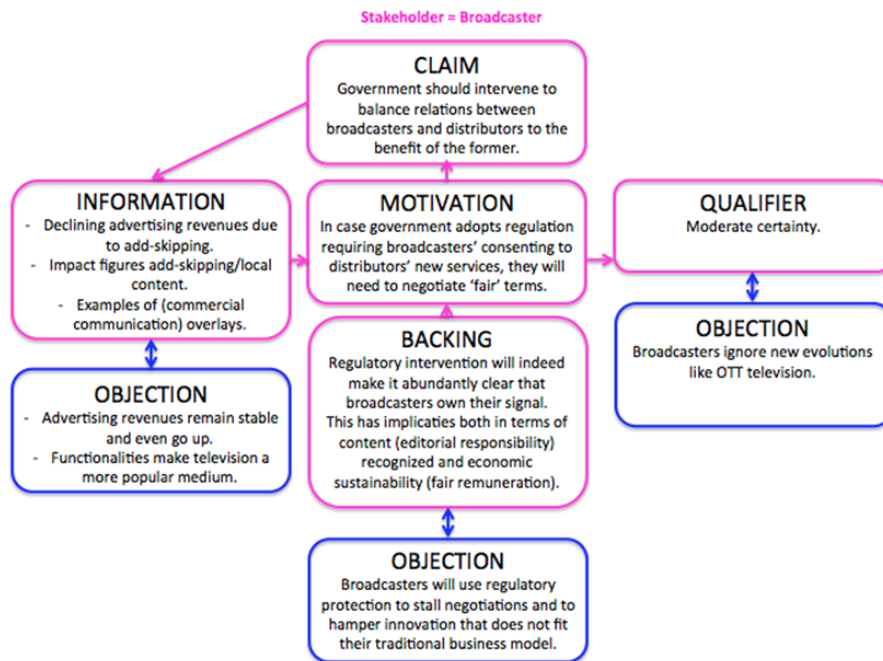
Stakeholder = Broadcaster

CLAIM
Government should intervene to balance relations between broadcasters and distributors to the benefit of the former.

INFORMATION
- Declining advertising revenues due to add-skipping.
- Impact figures add-skipping/local content.
- Examples of (commercial communication) overlays.

MOTIVATION
In case government adopts regulation requiring broadcasters' consenting to distributors' new services, they will need to negotiate 'fair' terms.

QUALIFIER
Moderate certainty.

OBJECTION
- Advertising revenues remain stable and even go up.
- Functionalities make television a more popular medium.

BACKING
Regulatory intervention will indeed make it abundantly clear that broadcasters own their signal. This has implicaties both in terms of content (editorial responsibility) recognized and economic sustainability (fair remuneration).

OBJECTION
Broadcasters ignore new evolutions like OTT television.

OBJECTION
Broadcasters will use regulatory protection to stall negotiations and to hamper innovation that does not fit their traditional business model.